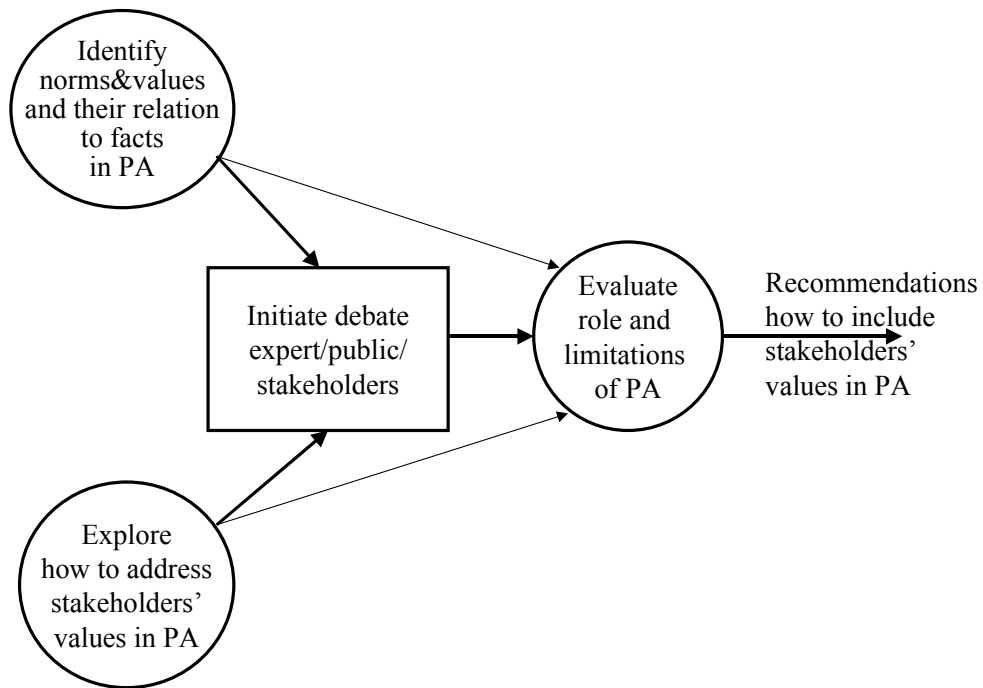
Identify norms&values and their relation to facts in PA

Initiate debate expert/public/ stakeholders

Evaluate role and limitations of PA

Recommendations how to include stakeholders' values in PA

Explore how to address stakeholders' values in PA